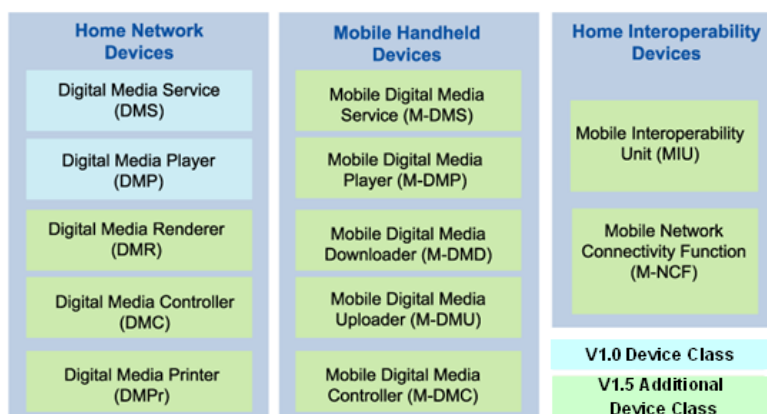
Home Network Devices

Digital Media Service (DMS)

Digital Media Player (DMP)

Digital Media Renderer (DMR)

Digital Media Controller (DMC)

Digital Media Printer (DMPr)

Mobile Handheld Devices

Mobile Digital Media Service (M-DMS)

Mobile Digital Media Player (M-DMP)

Mobile Digital Media Downloader (M-DMD)

Mobile Digital Media Uploader (M-DMU)

Mobile Digital Media Controller (M-DMC)

Home Interoperability Devices

Mobile Interoperability Unit (MIU)

Mobile Network Connectivity Function (M-NCF)

V1.0 Device Class

V1.5 Additional Device Class